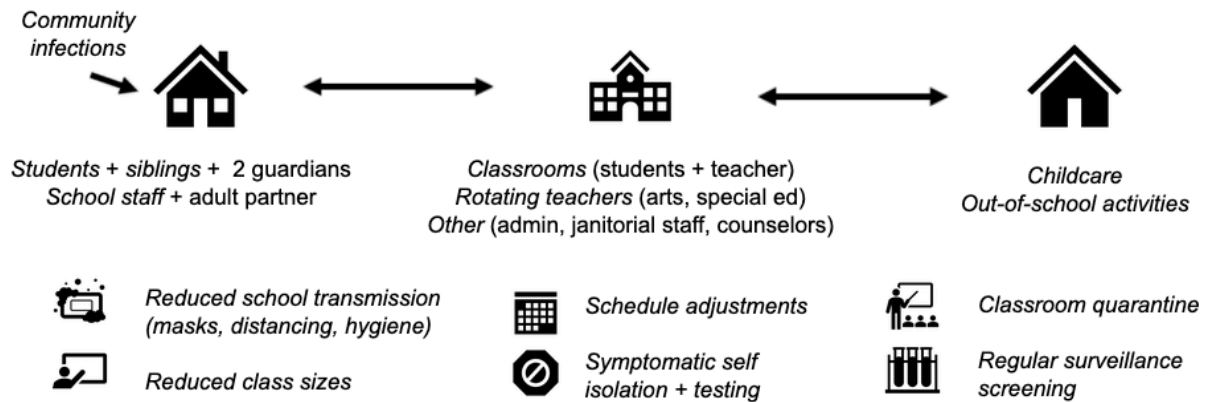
Community infections

Students + siblings + 2 guardians
School staff + adult partner

Classrooms (students + teacher)
Rotating teachers (arts, special ed)
Other (admin, janitorial staff, counselors)

Childcare
Out-of-school activities

Reduced school transmission (masks, distancing, hygiene)

Schedule adjustments

Classroom quarantine

Reduced class sizes

Symptomatic self isolation + testing

Regular surveillance screening